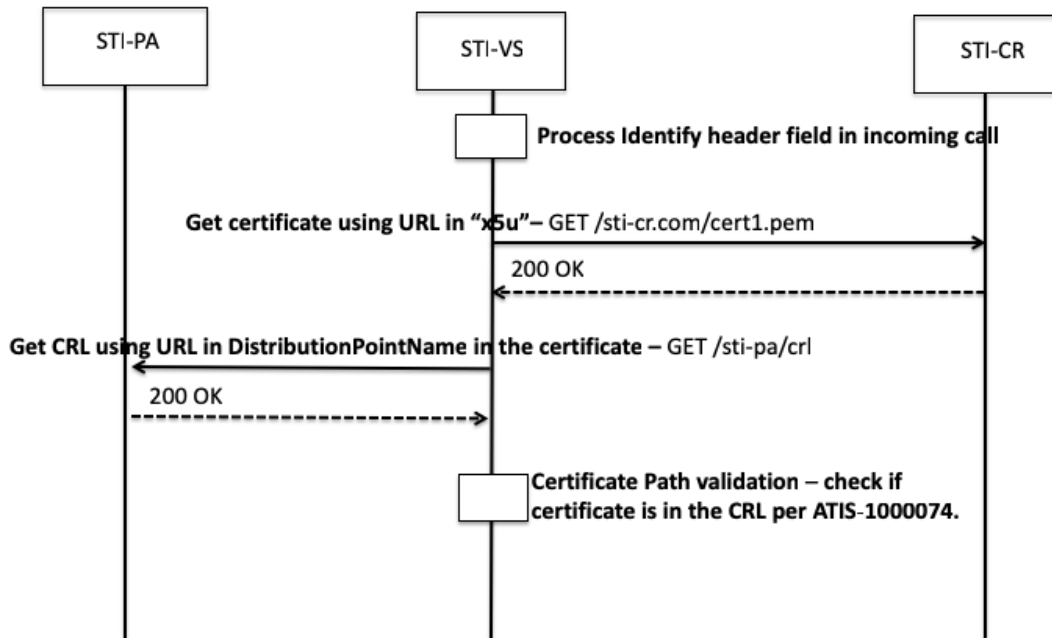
STI-PA

STI-VS

STI-CR

Process Identify header field in incoming call

Get certificate using URL in “x5u”– GET /sti-cr.com/cert1.pem

200 OK

Get CRL using URL in DistributionPointName in the certificate – GET /sti-pa/crl

200 OK

Certificate Path validation – check if certificate is in the CRL per ATIS-1000074.